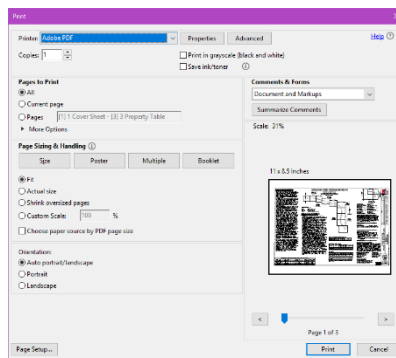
Print

Printer: Adobe PDF

Properties

Advanced

Help

Copies: 1

Print in grayscale (black and white)

Save ink/toner

Pages to Print

All

Current page

Pages: (1) 1 Cover Sheet - (3) 3 Property Table

More Options

Comments & Forms

Document and Markups

Summarize Comments

Scale: 31%

Page Sizing & Handling

Size

Poster

Multiple

Booklet

Fit

Actual size

Shrink oversized pages

Custom Scale: 100 %

Choose paper source by PDF page size

11 x 8.5 Inches

Orientation:

Auto portrait/landscape

Portrait

Landscape

<

>

Page 1 of 3

Page Setup...

Print

Cancel